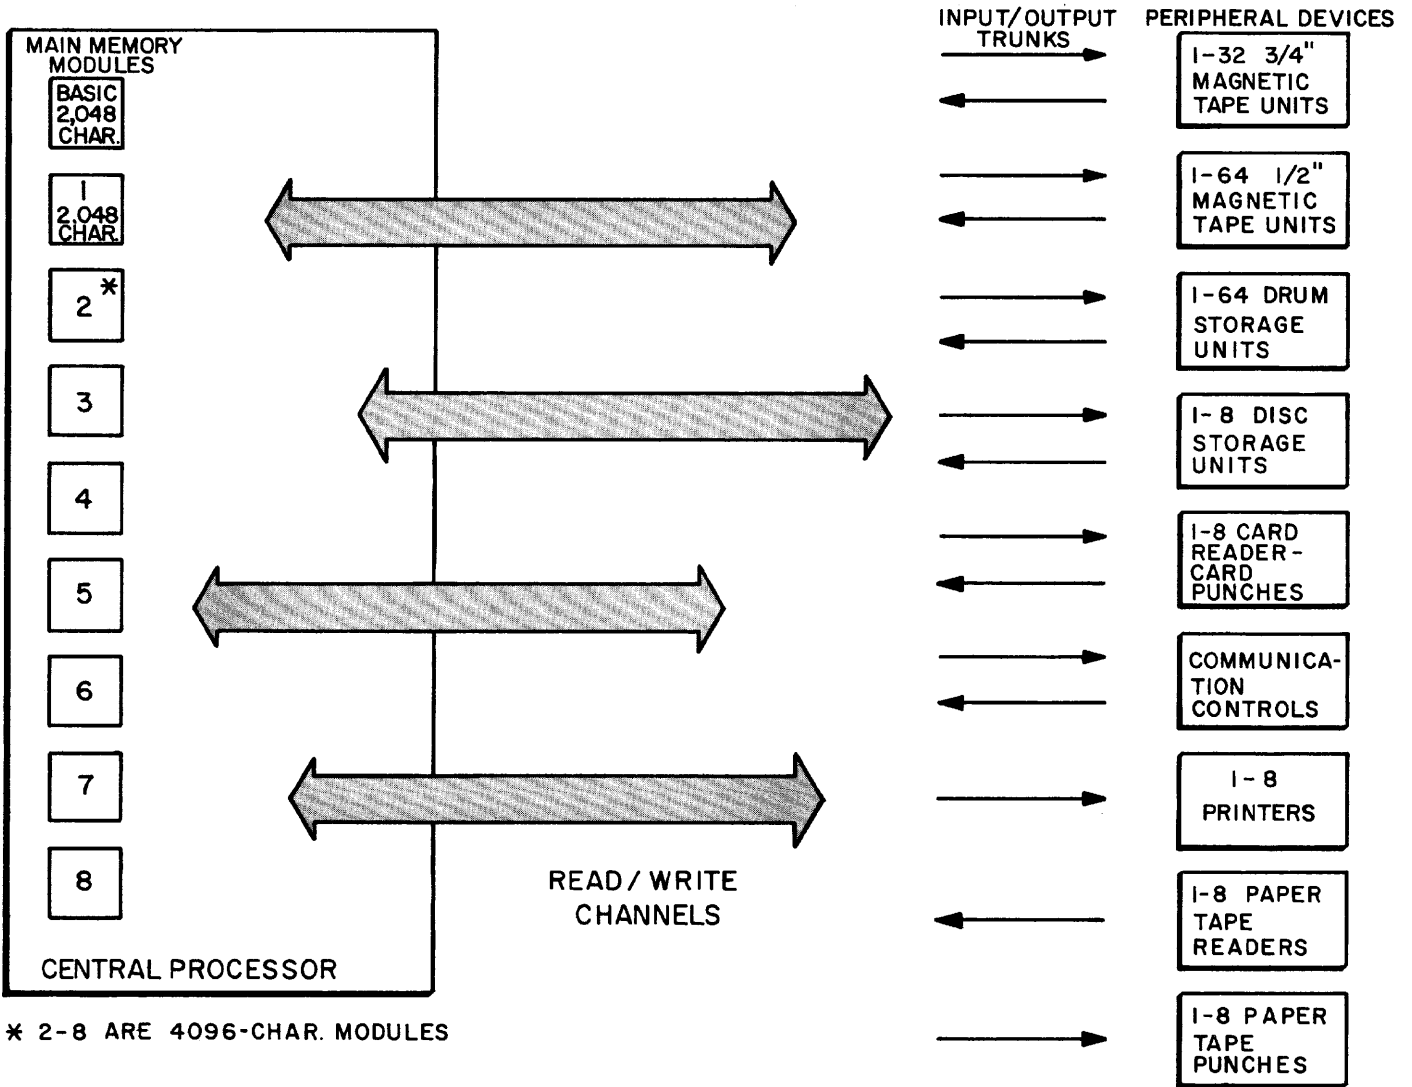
MAIN MEMORY MODULES

BASIC 2,048 CHAR.

1 2,048 CHAR.

2*

3

4

5

6

7

8

CENTRAL PROCESSOR

* 2-8 ARE 4096-CHAR. MODULES

READ / WRITE CHANNELS

INPUT/OUTPUT TRUNKS

PERIPHERAL DEVICES

1-32 3/4" MAGNETIC TAPE UNITS

1-64 1/2" MAGNETIC TAPE UNITS

1-64 DRUM STORAGE UNITS

1-8 DISC STORAGE UNITS

1-8 CARD READER-CARD PUNCHES

COMMUNICATION CONTROLS

1-8 PRINTERS

1-8 PAPER TAPE READERS

1-8 PAPER TAPE PUNCHES